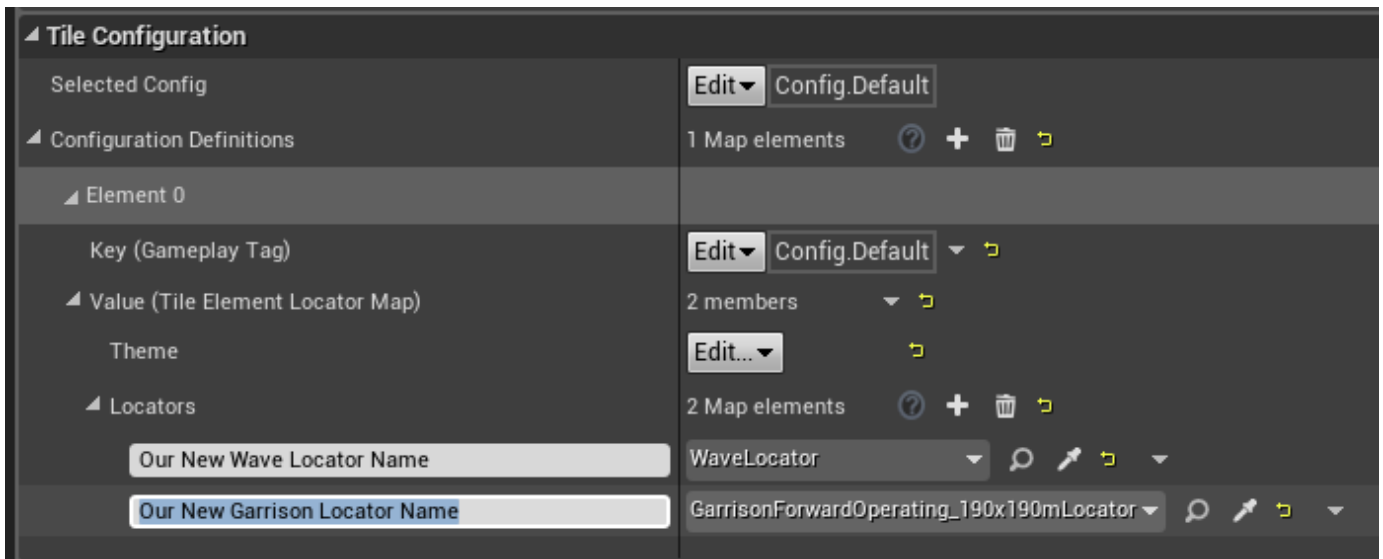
Tile Configuration

| | |
|---|---|
| Selected Config | Edit Config.Default |
| Configuration Definitions | 1 Map elements |
| Element 0 | |
| Key (Gameplay Tag) | Edit Config.Default |
| Value (Tile Element Locator Map) | 2 members |
| Theme | Edit... |
| Locators | 2 Map elements |
| Our New Wave Locator Name | WaveLocator |
| Our New Garrison Locator Name | GarrisonForwardOperating_190x190mLocator |